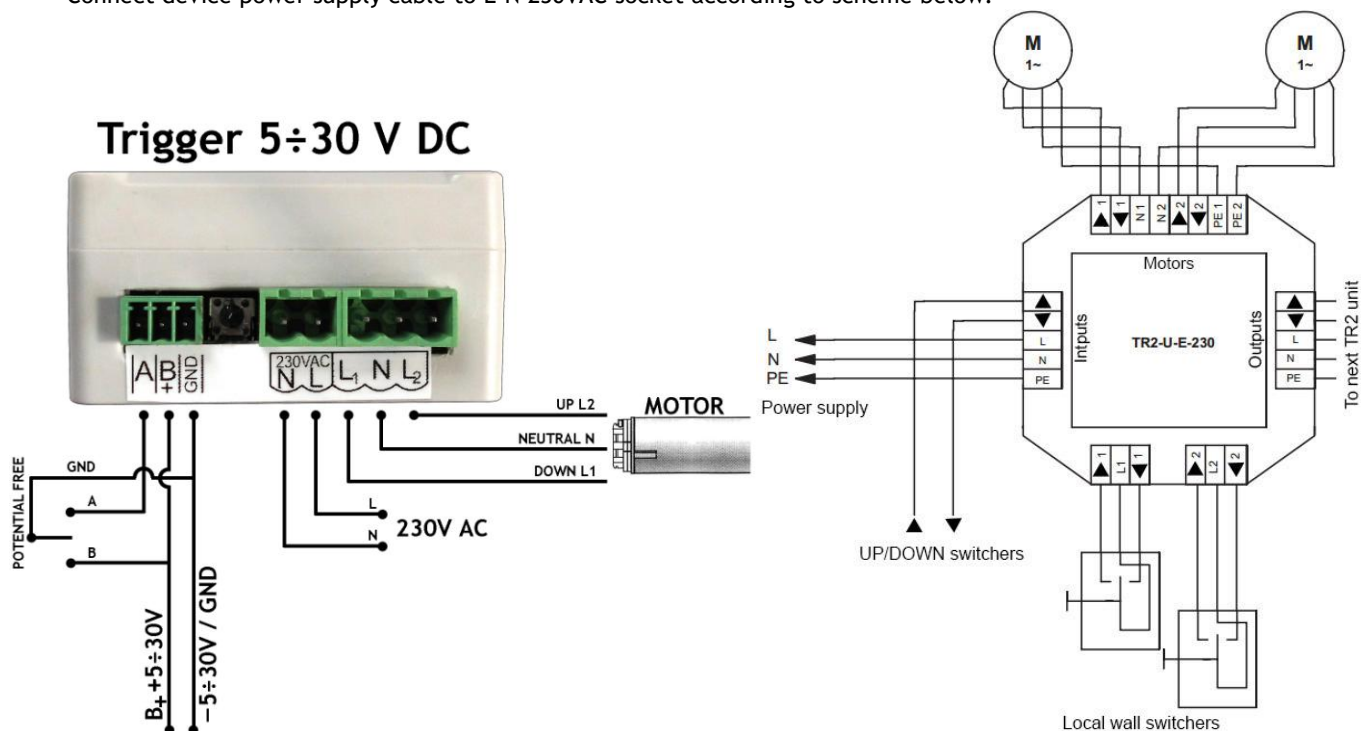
Connect device power supply cable to L N 230VAC socket according to scheme below.

Trigger 5÷30 V DC

A B + GND 230VAC N L L₁ N L₂

UP L2
MOTOR
NEUTRAL N
DOWN L1

GND
POTENTIAL FREE
A
B
L
N
230V AC

B₊ +5÷30V
−5÷30V / GND

M 1~
M 1~

▲1 ▼1 N 1 N 2 ▲2 ▼2 PE 1 PE 2

Motors
Intputs
TR2-U-E-230
Outputs

L
N
PE
Power supply

To next TR2 unit

▲1 L1 ▼1
▲2 L2 ▼2

▲ ▼
UP/DOWN switchers

Local wall switchers